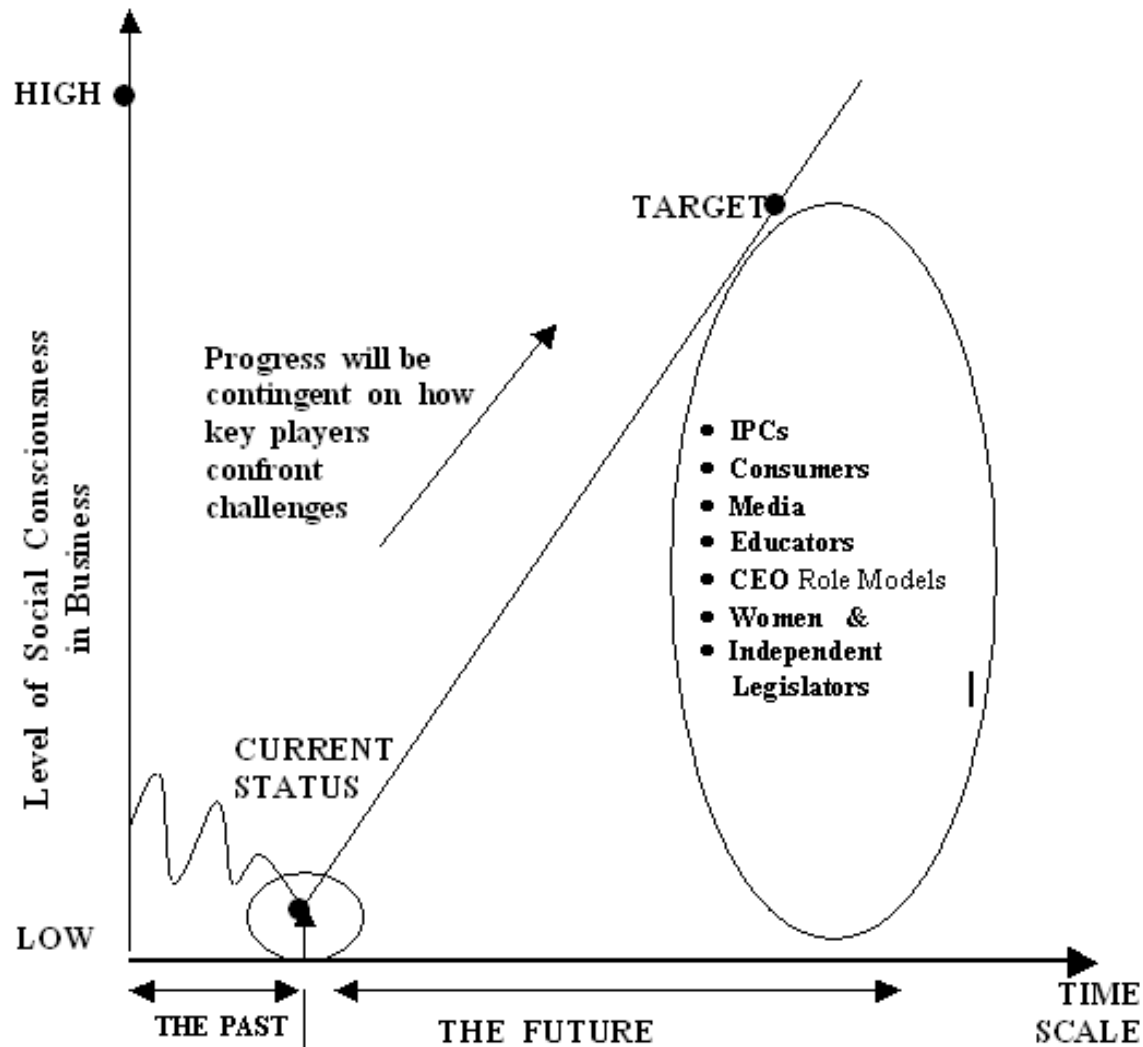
HIGH

Level of Social Consciousness in Business

TARGET

Progress will be contingent on how key players confront challenges

- IPCs
- Consumers
- Media
- Educators
- CEO Role Models
- Women &
- Independent Legislators

CURRENT STATUS

LOW

THE PAST

THE FUTURE

TIME SCALE